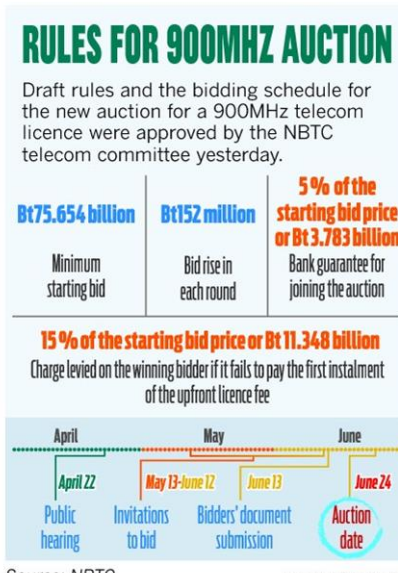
RULES FOR 900MHZ AUCTION

Draft rules and the bidding schedule for the new auction for a 900MHz telecom licence were approved by the NBTC telecom committee yesterday.

Bt75.654 billion
Minimum starting bid

Bt152 million
Bid rise in each round

5 % of the starting bid price or Bt 3.783 billion
Bank guarantee for joining the auction

15 % of the starting bid price or Bt 11.348 billion
Charge levied on the winning bidder if it fails to pay the first instalment of the upfront licence fee

April
May
June

April 22
Public hearing

May 13-June 12
Invitations to bid

June 13
Bidders' document submission

June 24
Auction date

Source: NBTC